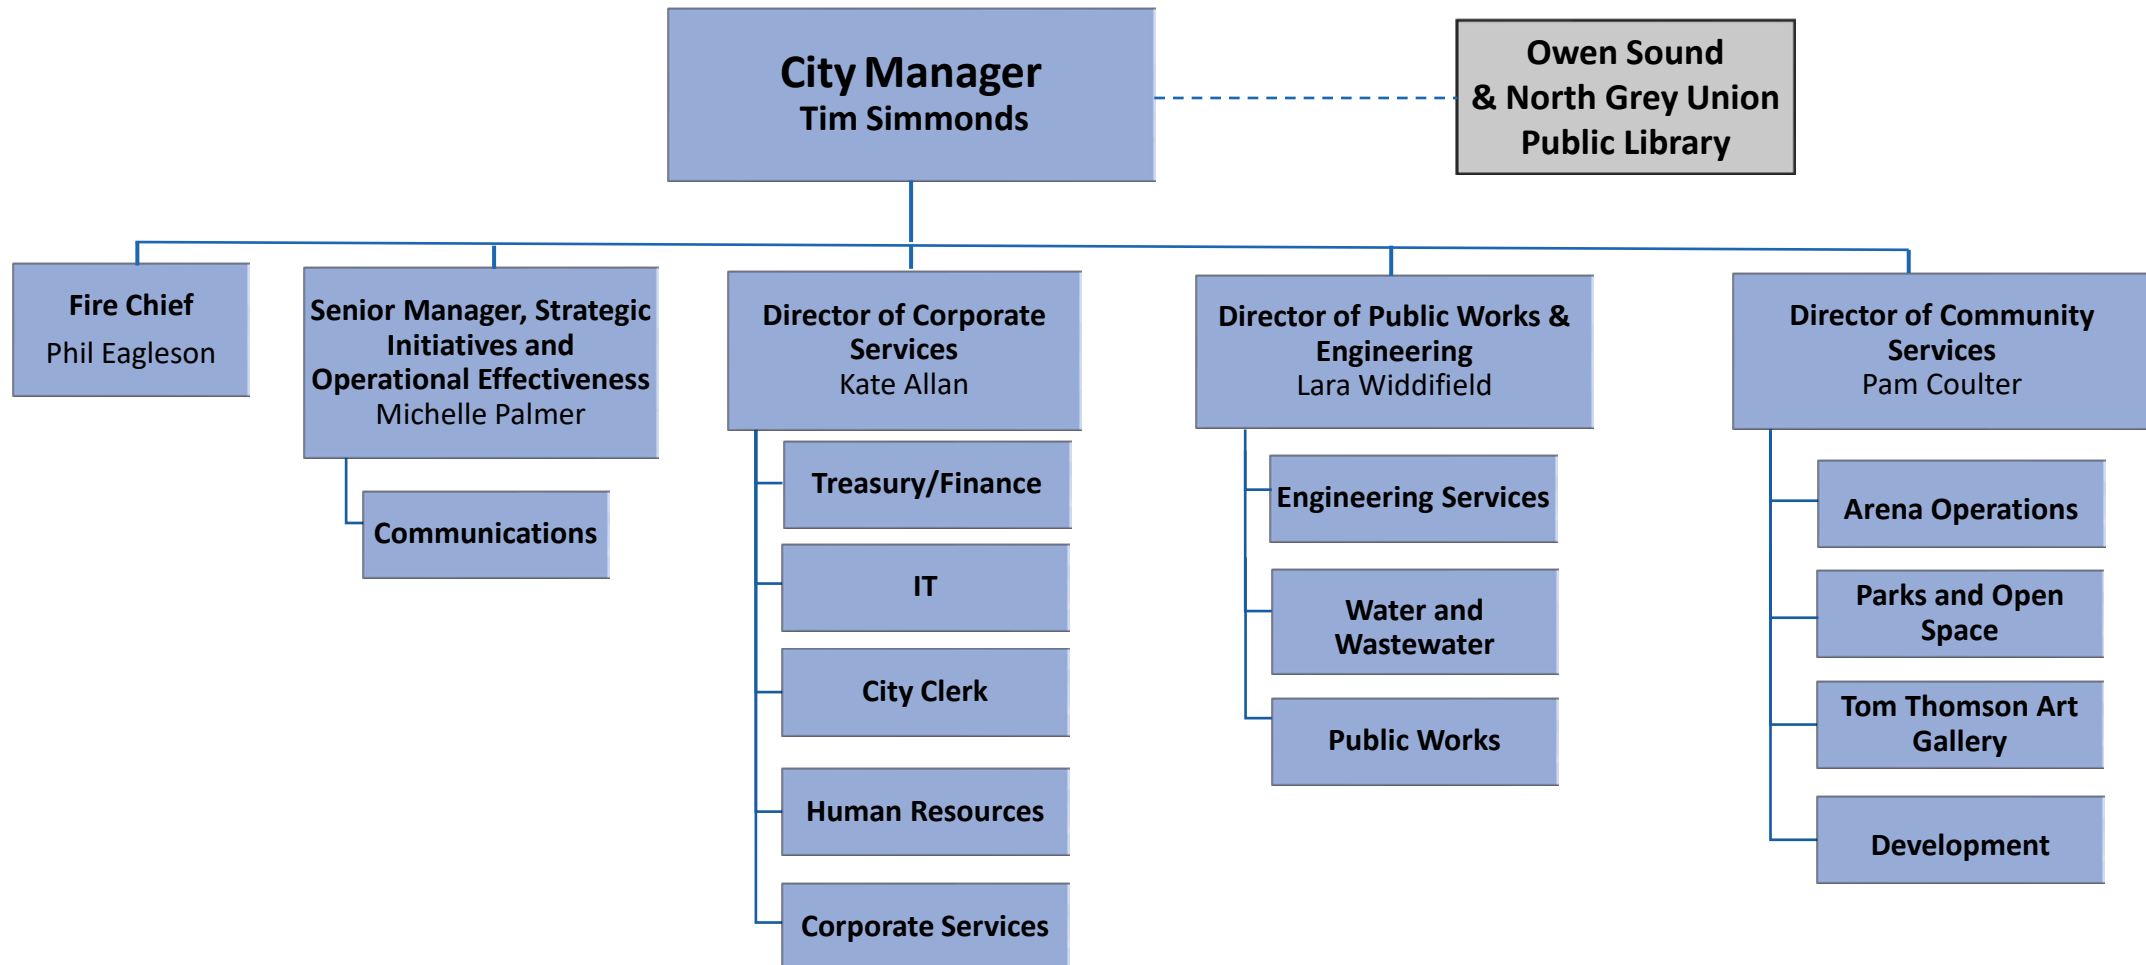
City Manager
Tim Simmonds

Owen Sound
& North Grey Union
Public Library

Fire Chief
Phil Eagleson

Senior Manager, Strategic Initiatives and Operational Effectiveness
Michelle Palmer

Communications

Director of Corporate Services
Kate Allan

Treasury/Finance

IT

City Clerk

Human Resources

Corporate Services

Director of Public Works & Engineering
Lara Widdifield

Engineering Services

Water and Wastewater

Public Works

Director of Community Services
Pam Coulter

Arena Operations

Parks and Open Space

Tom Thomson Art Gallery

Development